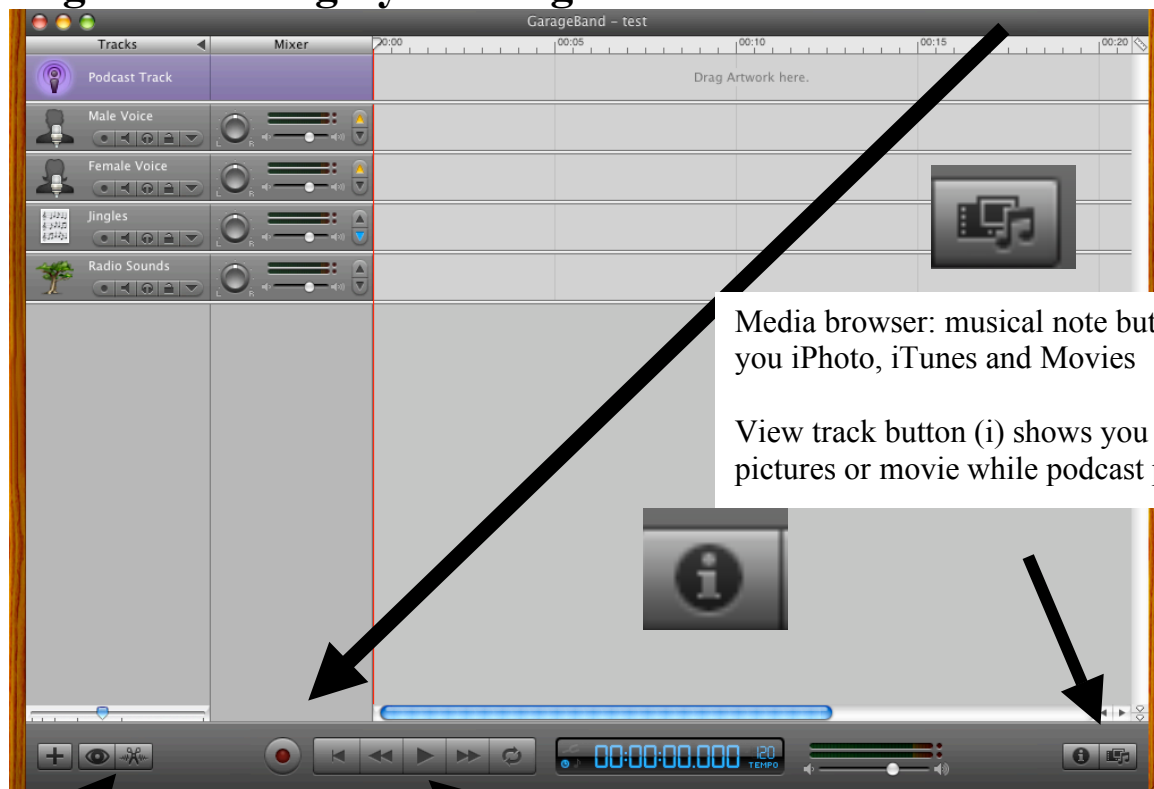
GarageBand – test

Tracks

Mixer

00:00

00:05

00:10

00:15

00:20

Podcast Track

Drag Artwork here.

Male Voice

Female Voice

Jingles

Radio Sounds

Media browser: musical note but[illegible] you iPhoto, iTunes and Movies

View track button (i) shows you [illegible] pictures or movie while podcast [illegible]

00:00:00.000

120

TEMPO